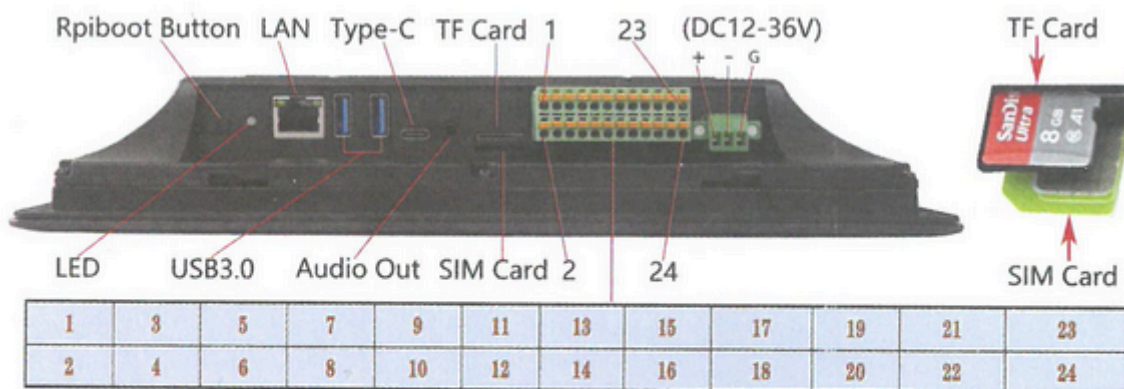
Rpiboot Button LAN Type-C TF Card 1 23 (DC12-36V) + - G

TF Card

SanDisk Ultra 8 GB

LED USB3.0 Audio Out SIM Card 2 24

SIM Card

| 1 | 3 | 5 | 7 | 9 | 11 | 13 | 15 | 17 | 19 | 21 | 23 |
|---|---|---|---|---|---|---|---|---|---|---|---|
| 2 | 4 | 6 | 8 | 10 | 12 | 14 | 16 | 18 | 20 | 22 | 24 |